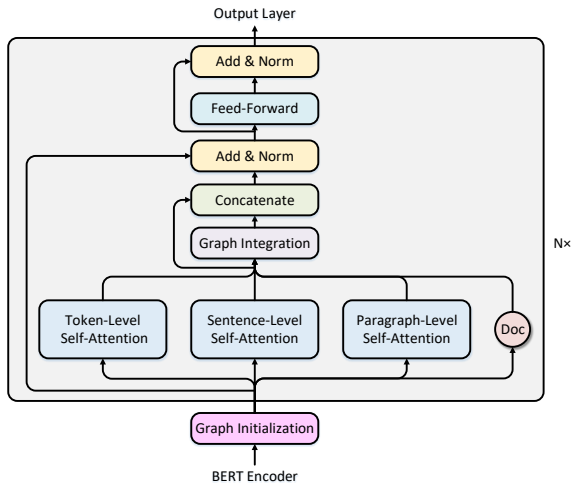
Output Layer

Add & Norm

Feed-Forward

Add & Norm

Concatenate

Graph Integration

N×

Token-Level Self-Attention

Sentence-Level Self-Attention

Paragraph-Level Self-Attention

Doc

Graph Initialization

BERT Encoder